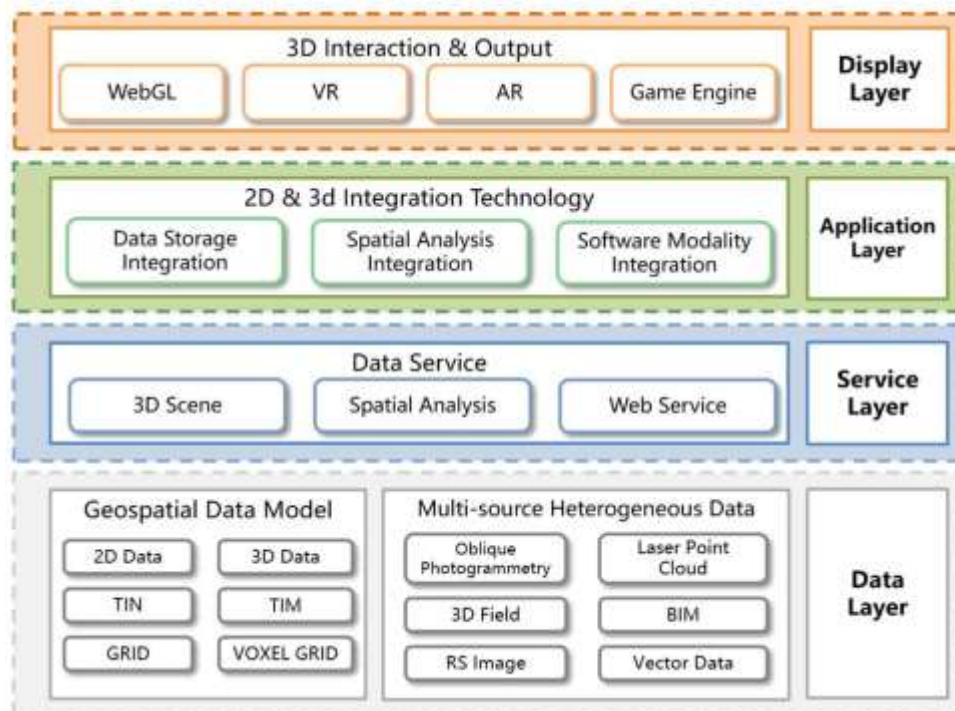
3D Interaction & Output

WebGL

VR

AR

Game Engine

Display Layer

2D & 3d Integration Technology

Data Storage Integration

Spatial Analysis Integration

Software Modality Integration

Application Layer

Data Service

3D Scene

Spatial Analysis

Web Service

Service Layer

Geospatial Data Model

2D Data

3D Data

TIN

TIM

GRID

VOXEL GRID

Multi-source Heterogeneous Data

Oblique Photogrammetry

Laser Point Cloud

3D Field

BIM

RS Image

Vector Data

Data Layer